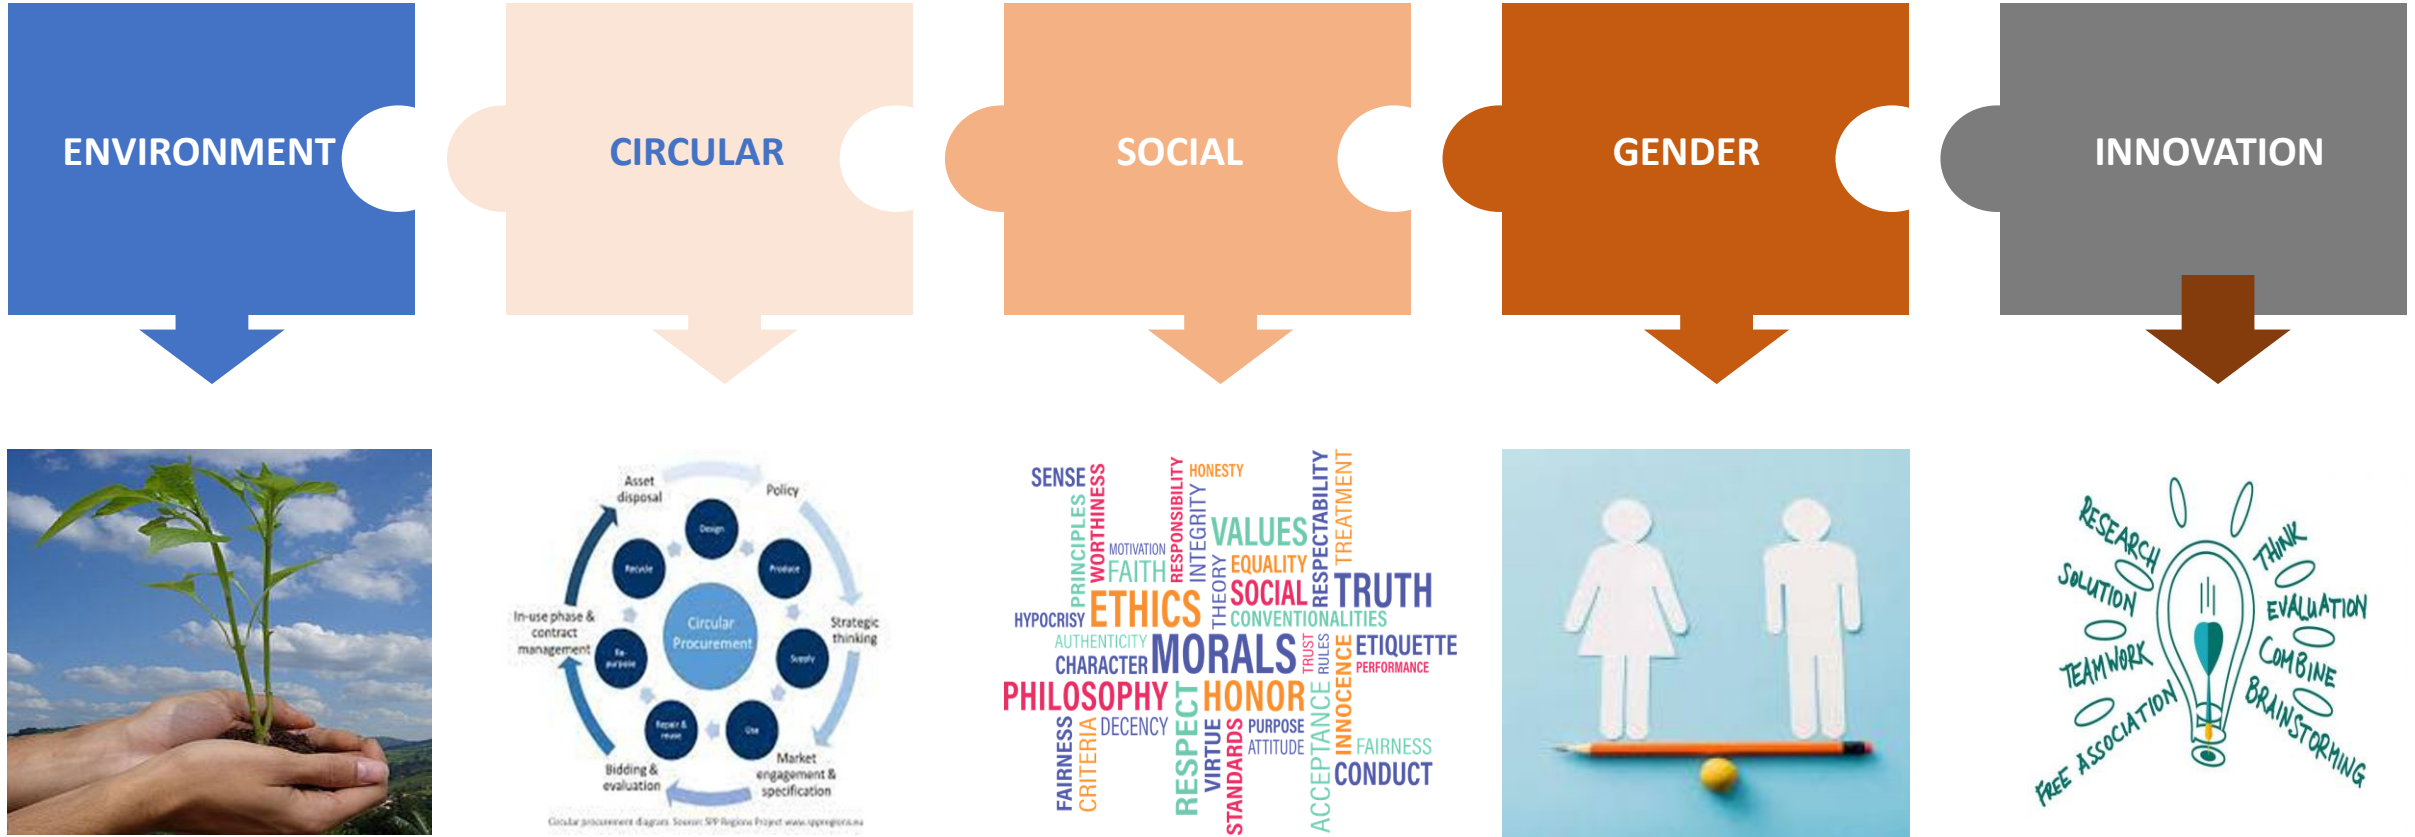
ENVIRONMENT

CIRCULAR

SOCIAL

GENDER

INNOVATION

Asset disposal
Policy
Design
Recycle
Produce
Circular Procurement
In-use phase & contract management
Strategic thinking
Re-purpose
Supply
Repair & reuse
Use
Bidding & evaluation
Market engagement & specification
Circular procurement diagram. Source: SPP Regions Project www.sppregions.eu

SENSE PRINCIPLES WORTHINESS MOTIVATION FAITH RESPONSIBILITY INTEGRITY HONESTY VALUES EQUALITY RESPECTABILITY TREATMENT HYPOCRISY ETHICS THEORY SOCIAL TRUTH CONVENTIONALITIES AUTHENTICITY CHARACTER MORALS TRUST RULES INNOCENCE ETIQUETTE PERFORMANCE PHILOSOPHY RESPECT HONOR FAIRNESS CRITERIA DECENCY VIRTUE STANDARDS PURPOSE ATTITUDE ACCEPTANCE FAIRNESS CONDUCT

RESEARCH
SOLUTION
TEAMWORK
FREE ASSOCIATION
THINK
EVALUATION
COMBINE
BRAINSTORMING